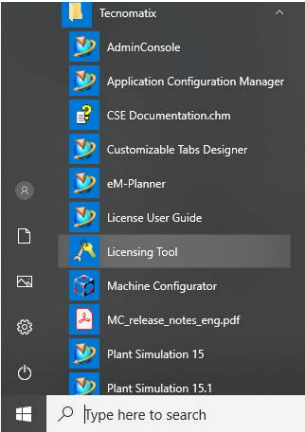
Tecnomatix

AdminConsole

Application Configuration Manager

CSE Documentation.chm

Customizable Tabs Designer

eM-Planner

License User Guide

Licensing Tool

Machine Configurator

MC_release_notes_eng.pdf

Plant Simulation 15

Plant Simulation 15.1

Type here to search